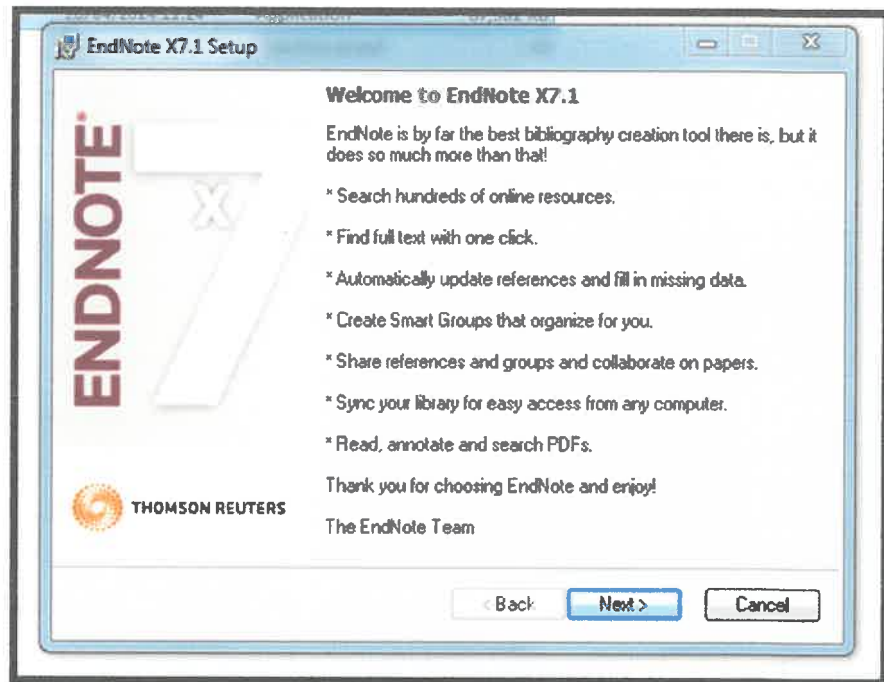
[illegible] Application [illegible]

EndNote X7.1 Setup

Welcome to EndNote X7.1

EndNote is by far the best bibliography creation tool there is, but it does so much more than that!

* Search hundreds of online resources.

* Find full text with one click.

* Automatically update references and fill in missing data.

* Create Smart Groups that organize for you.

* Share references and groups and collaborate on papers.

* Sync your library for easy access from any computer.

* Read, annotate and search PDFs.

Thank you for choosing EndNote and enjoy!

The EndNote Team

ENDNOTE X7

THOMSON REUTERS

< Back

Next >

Cancel